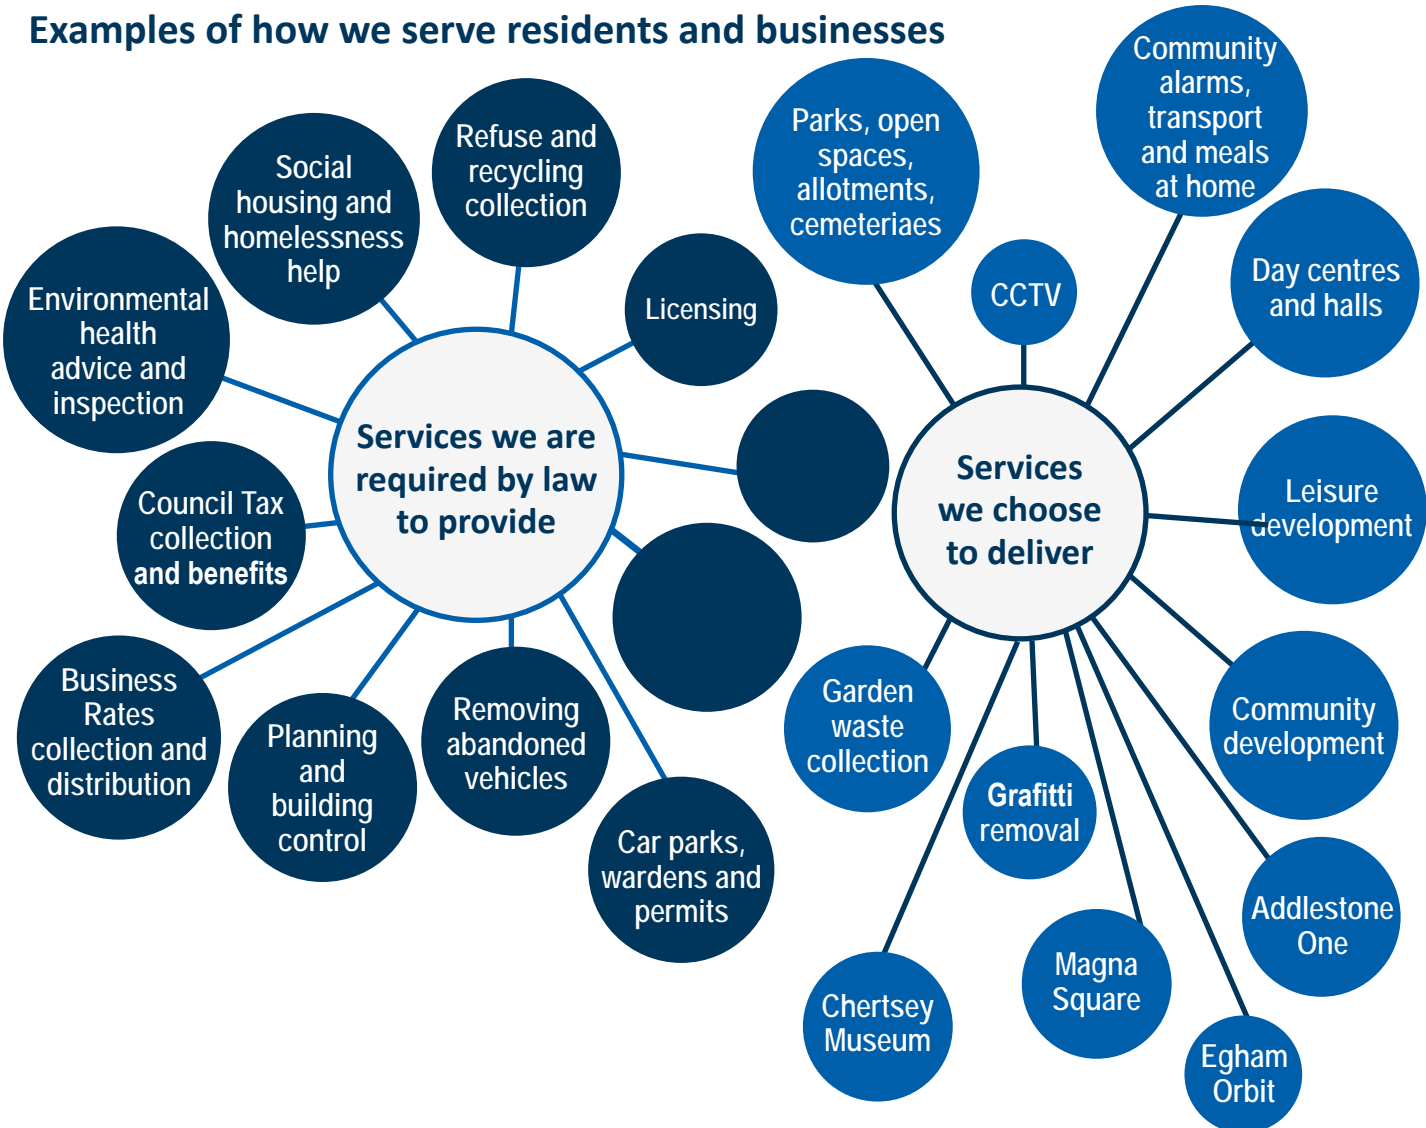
Examples of how we serve residents and businesses

Services we are required by law to provide

Social housing and homelessness help

Refuse and recycling collection

Licensing

Environmental health advice and inspection

Council Tax collection and benefits

Business Rates collection and distribution

Planning and building control

Removing abandoned vehicles

Car parks, wardens and permits

Services we choose to deliver

Parks, open spaces, allotments, cemeteriaes

Community alarms, transport and meals at home

CCTV

Day centres and halls

Leisure development

Community development

Addlestone One

Egham Orbit

Magna Square

Grafitti removal

Garden waste collection

Chertsey Museum